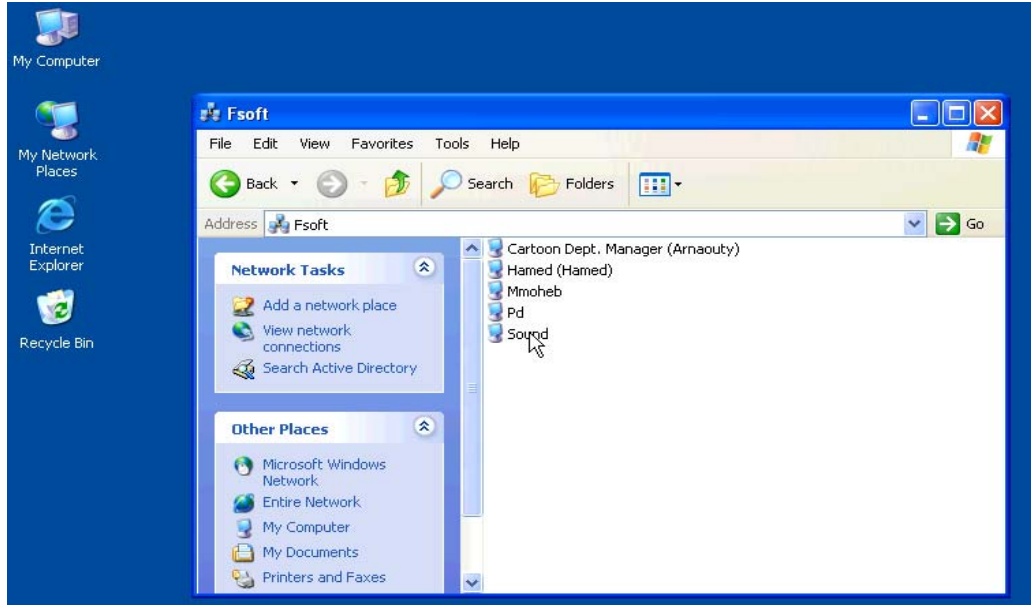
My Computer

My Network Places

Internet Explorer

Recycle Bin

Fsoft

File Edit View Favorites Tools Help

Back Search Folders

Address Fsoft Go

Network Tasks

Add a network place

View network connections

Search Active Directory

Other Places

Microsoft Windows Network

Entire Network

My Computer

My Documents

Printers and Faxes

Cartoon Dept. Manager (Arnaouty)

Hamed (Hamed)

Mmoheb

Pd

Sound